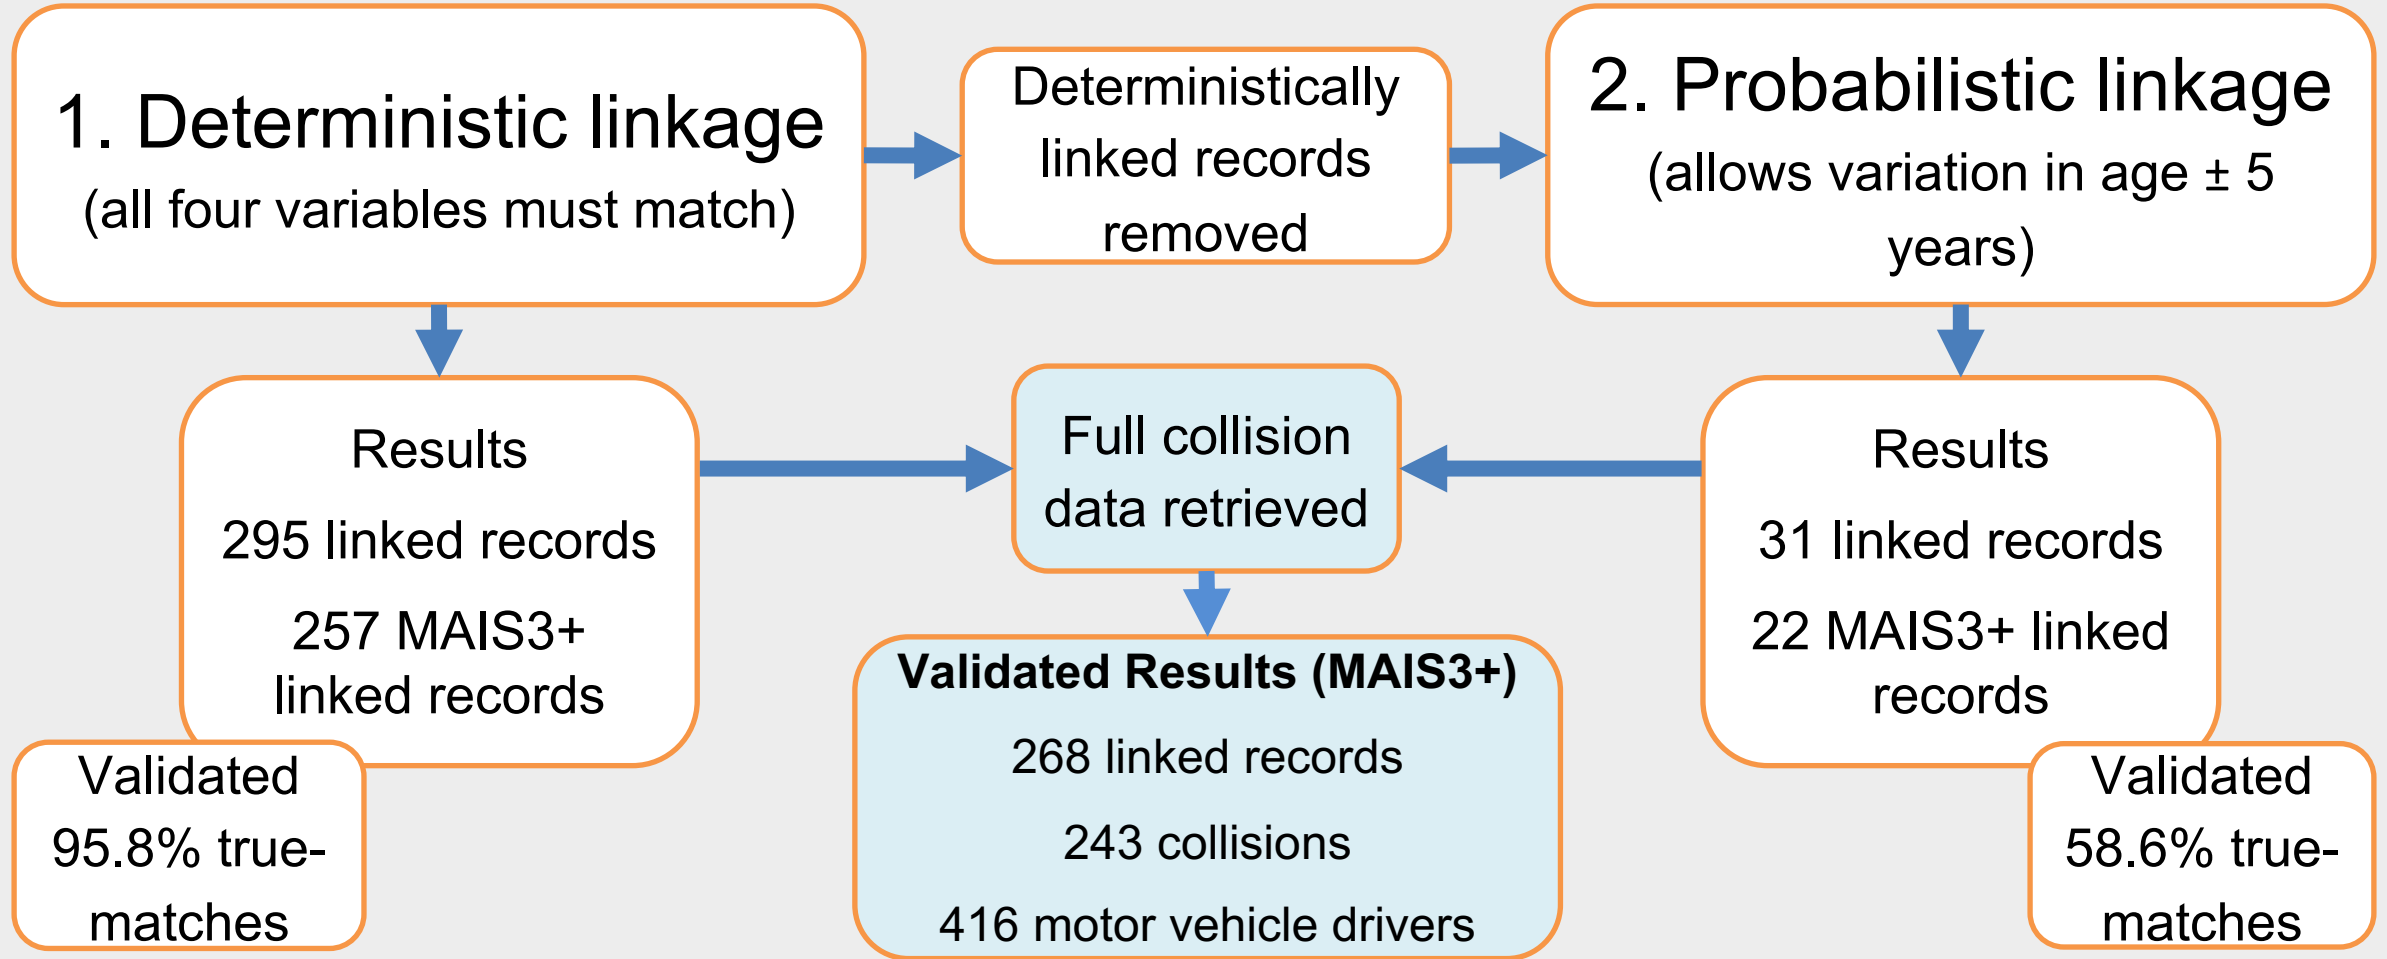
1. Deterministic linkage
(all four variables must match)

Deterministically linked records removed

2. Probabilistic linkage
(allows variation in age ± 5 years)

Results
295 linked records
257 MAIS3+ linked records

Validated 95.8% true-matches

Full collision data retrieved

Results
31 linked records
22 MAIS3+ linked records

Validated 58.6% true-matches

**Validated Results (MAIS3+)**
268 linked records
243 collisions
416 motor vehicle drivers